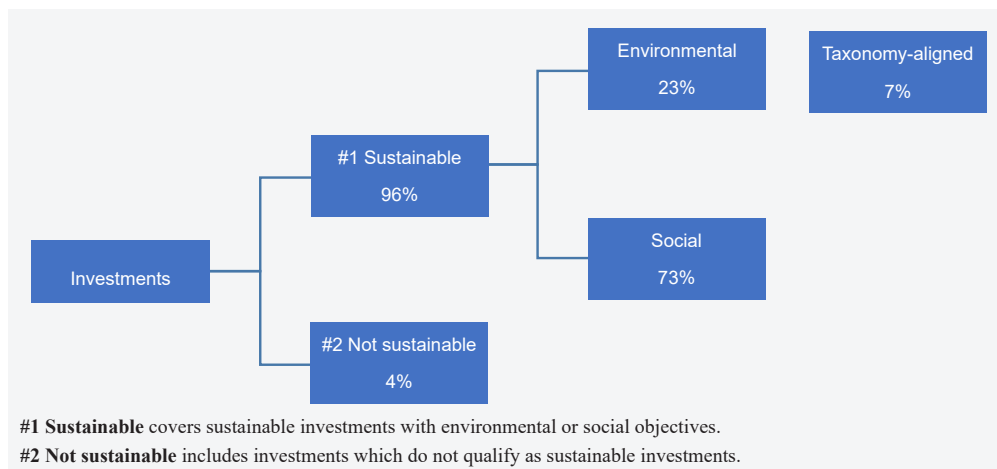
Investments

#1 Sustainable
96%

#2 Not sustainable
4%

Environmental
23%

Social
73%

Taxonomy-aligned
7%

**#1 Sustainable** covers sustainable investments with environmental or social objectives.

**#2 Not sustainable** includes investments which do not qualify as sustainable investments.